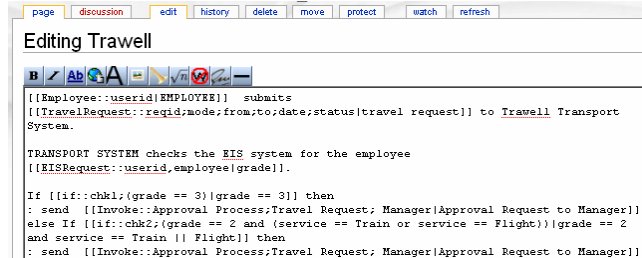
page discussion edit history delete move protect watch refresh

Editing Trawell

[[Employee::userid|EMPLOYEE]] submits [[TravelRequest::reqid;mode;from;to;date;status|travel request]] to Trawell Transport System.

TRANSPORT SYSTEM checks the EIS system for the employee [[EISRequest::userid,employee|grade]].

If [[if::chk1;(grade == 3)|grade == 3]] then
: send [[Invoke::Approval Process;Travel Request; Manager|Approval Request to Manager]]
else If [[if::chk2;(grade == 2 and (service == Train or service == Flight))|grade == 2 and service == Train || Flight]] then
: send [[Invoke::Approval Process;Travel Request; Manager|Approval Request to Manager]]